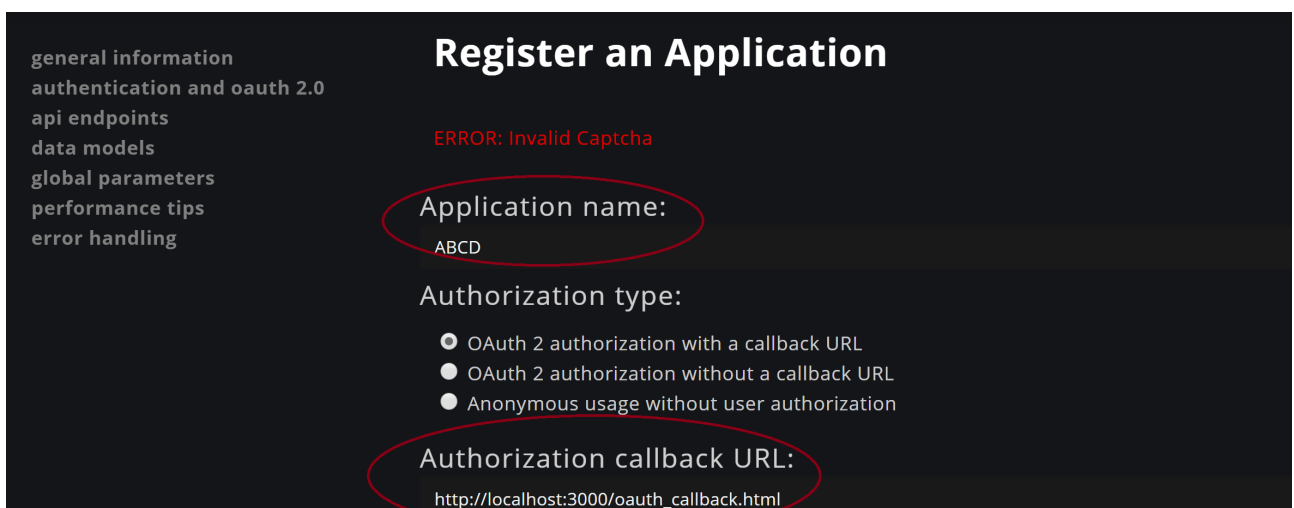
general information
authentication and oauth 2.0
api endpoints
data models
global parameters
performance tips
error handling

Register an Application

ERROR: Invalid Captcha

Application name:

ABCD

Authorization type:

OAuth 2 authorization with a callback URL
OAuth 2 authorization without a callback URL
Anonymous usage without user authorization

Authorization callback URL:

http://localhost:3000/oauth_callback.html